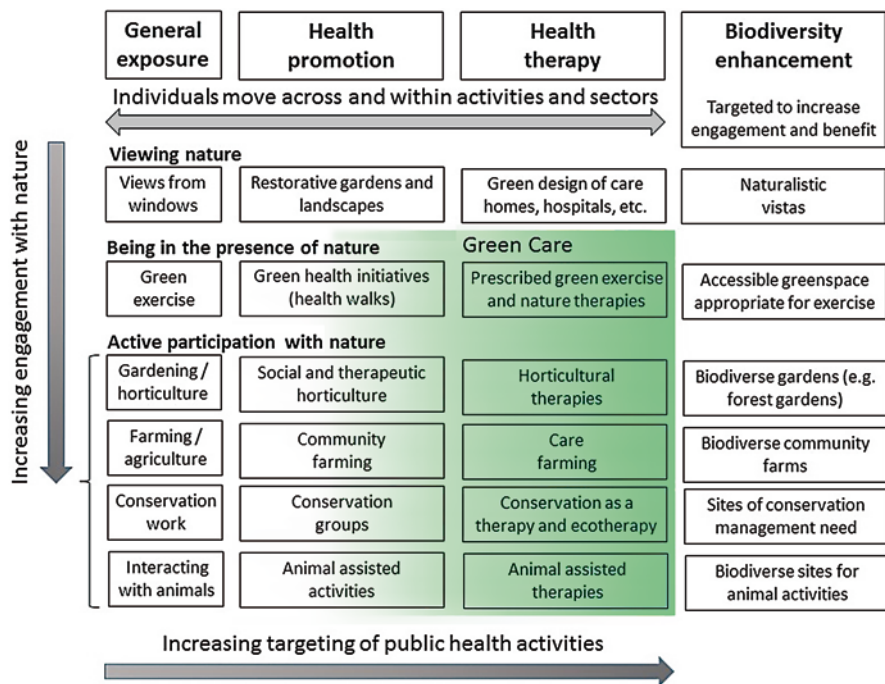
| General exposure | Health promotion | Health therapy | Biodiversity enhancement |
|---|---|---|---|

Individuals move across and within activities and sectors

Targeted to increase engagement and benefit

Increasing engagement with nature

Viewing nature

| Views from windows | Restorative gardens and landscapes | Green design of care homes, hospitals, etc. | Naturalistic vistas |
|---|---|---|---|

Being in the presence of nature

Green Care

| Green exercise | Green health initiatives (health walks) | Prescribed green exercise and nature therapies | Accessible greenspace appropriate for exercise |
|---|---|---|---|

Active participation with nature

| Gardening / horticulture | Social and therapeutic horticulture | Horticultural therapies | Biodiverse gardens (e.g. forest gardens) |
|---|---|---|---|
| Farming / agriculture | Community farming | Care farming | Biodiverse community farms |
| Conservation work | Conservation groups | Conservation as a therapy and ecotherapy | Sites of conservation management need |
| Interacting with animals | Animal assisted activities | Animal assisted therapies | Biodiverse sites for animal activities |

Increasing targeting of public health activities